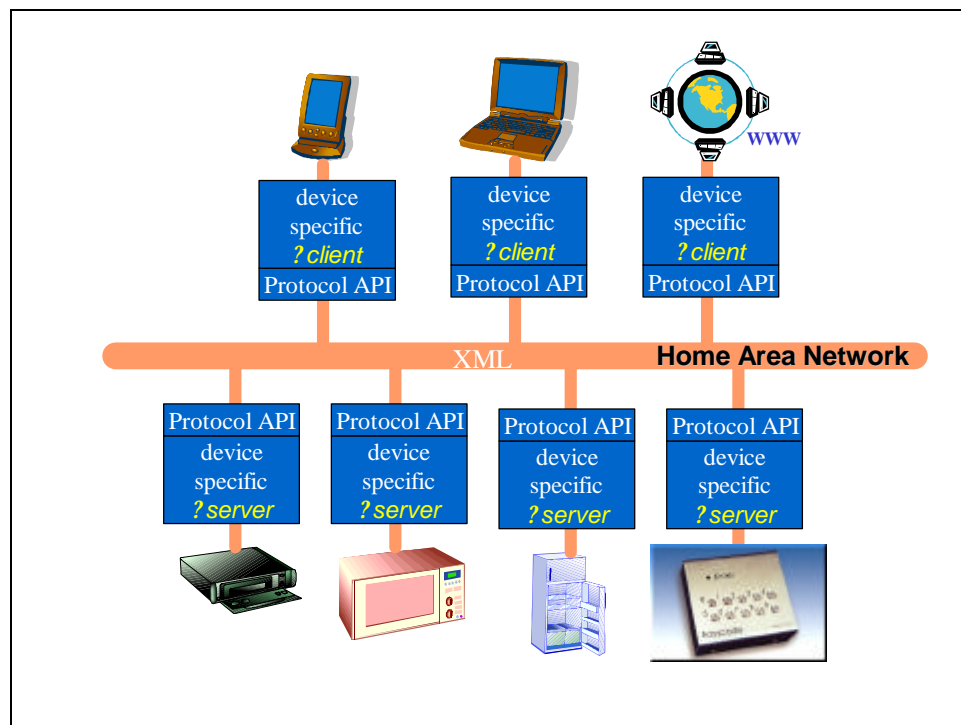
www

device specific ? client
Protocol API

device specific ? client
Protocol API

device specific ? client
Protocol API

XML

Home Area Network

Protocol API
device specific ? server

Protocol API
device specific ? server

Protocol API
device specific ? server

Protocol API
device specific ? server